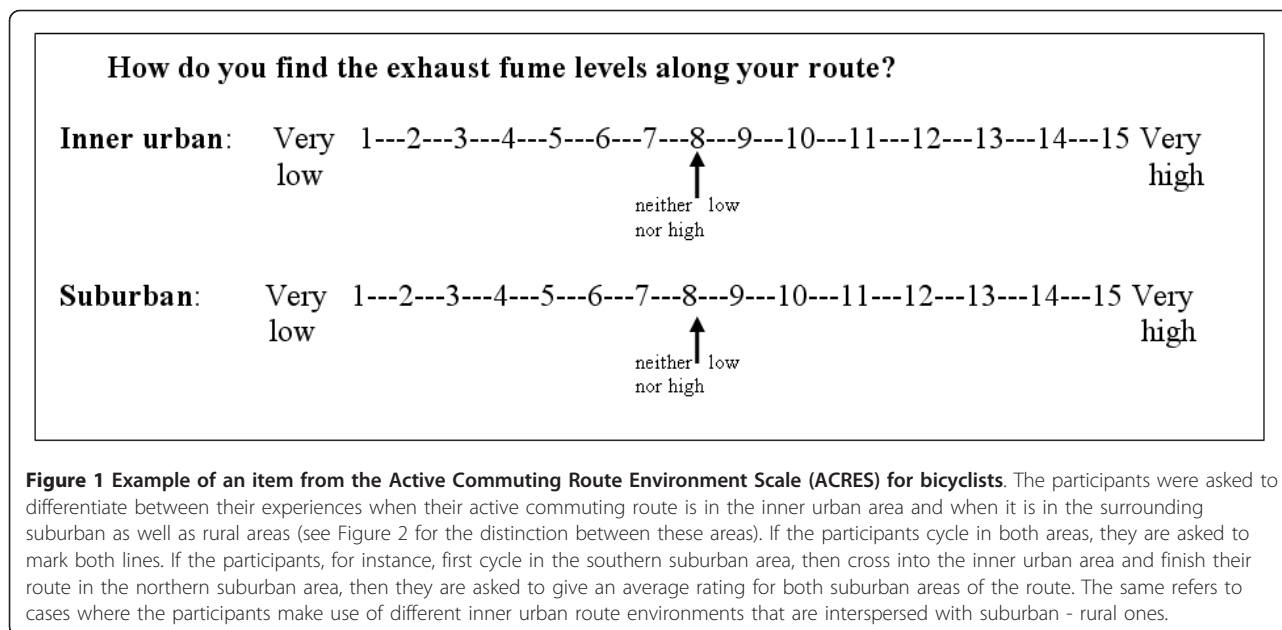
How do you find the exhaust fume levels along your route?

Inner urban: Very low 1---2---3---4---5---6---7---8---9---10---11---12---13---14---15 Very high

neither low nor high

Suburban: Very low 1---2---3---4---5---6---7---8---9---10---11---12---13---14---15 Very high

neither low nor high

Figure 1 Example of an item from the Active Commuting Route Environment Scale (ACRES) for bicyclists. The participants were asked to differentiate between their experiences when their active commuting route is in the inner urban area and when it is in the surrounding suburban as well as rural areas (see Figure 2 for the distinction between these areas). If the participants cycle in both areas, they are asked to mark both lines. If the participants, for instance, first cycle in the southern suburban area, then cross into the inner urban area and finish their route in the northern suburban area, then they are asked to give an average rating for both suburban areas of the route. The same refers to cases where the participants make use of different inner urban route environments that are interspersed with suburban - rural ones.